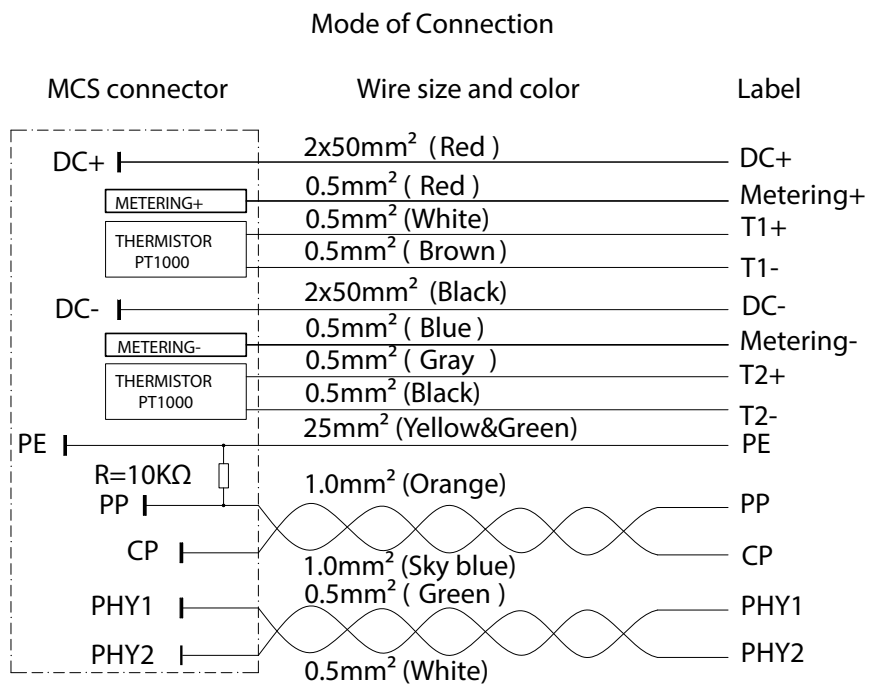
Mode of Connection

MCS connector

Wire size and color

Label

DC+

$2x50mm^2$ (Red )

DC+

METERING+

$0.5mm^2$ ( Red )

Metering+

THERMISTOR PT1000

$0.5mm^2$ (White)

T1+

$0.5mm^2$ ( Brown )

T1-

DC-

$2x50mm^2$ (Black)

DC-

METERING-

$0.5mm^2$ ( Blue )

Metering-

THERMISTOR PT1000

$0.5mm^2$ ( Gray )

T2+

$0.5mm^2$ (Black)

T2-

PE

$25mm^2$ (Yellow&Green)

PE

R=10KΩ

PP

$1.0mm^2$ (Orange)

PP

CP

$1.0mm^2$ (Sky blue)

CP

PHY1

$0.5mm^2$ ( Green )

PHY1

PHY2

$0.5mm^2$ (White)

PHY2